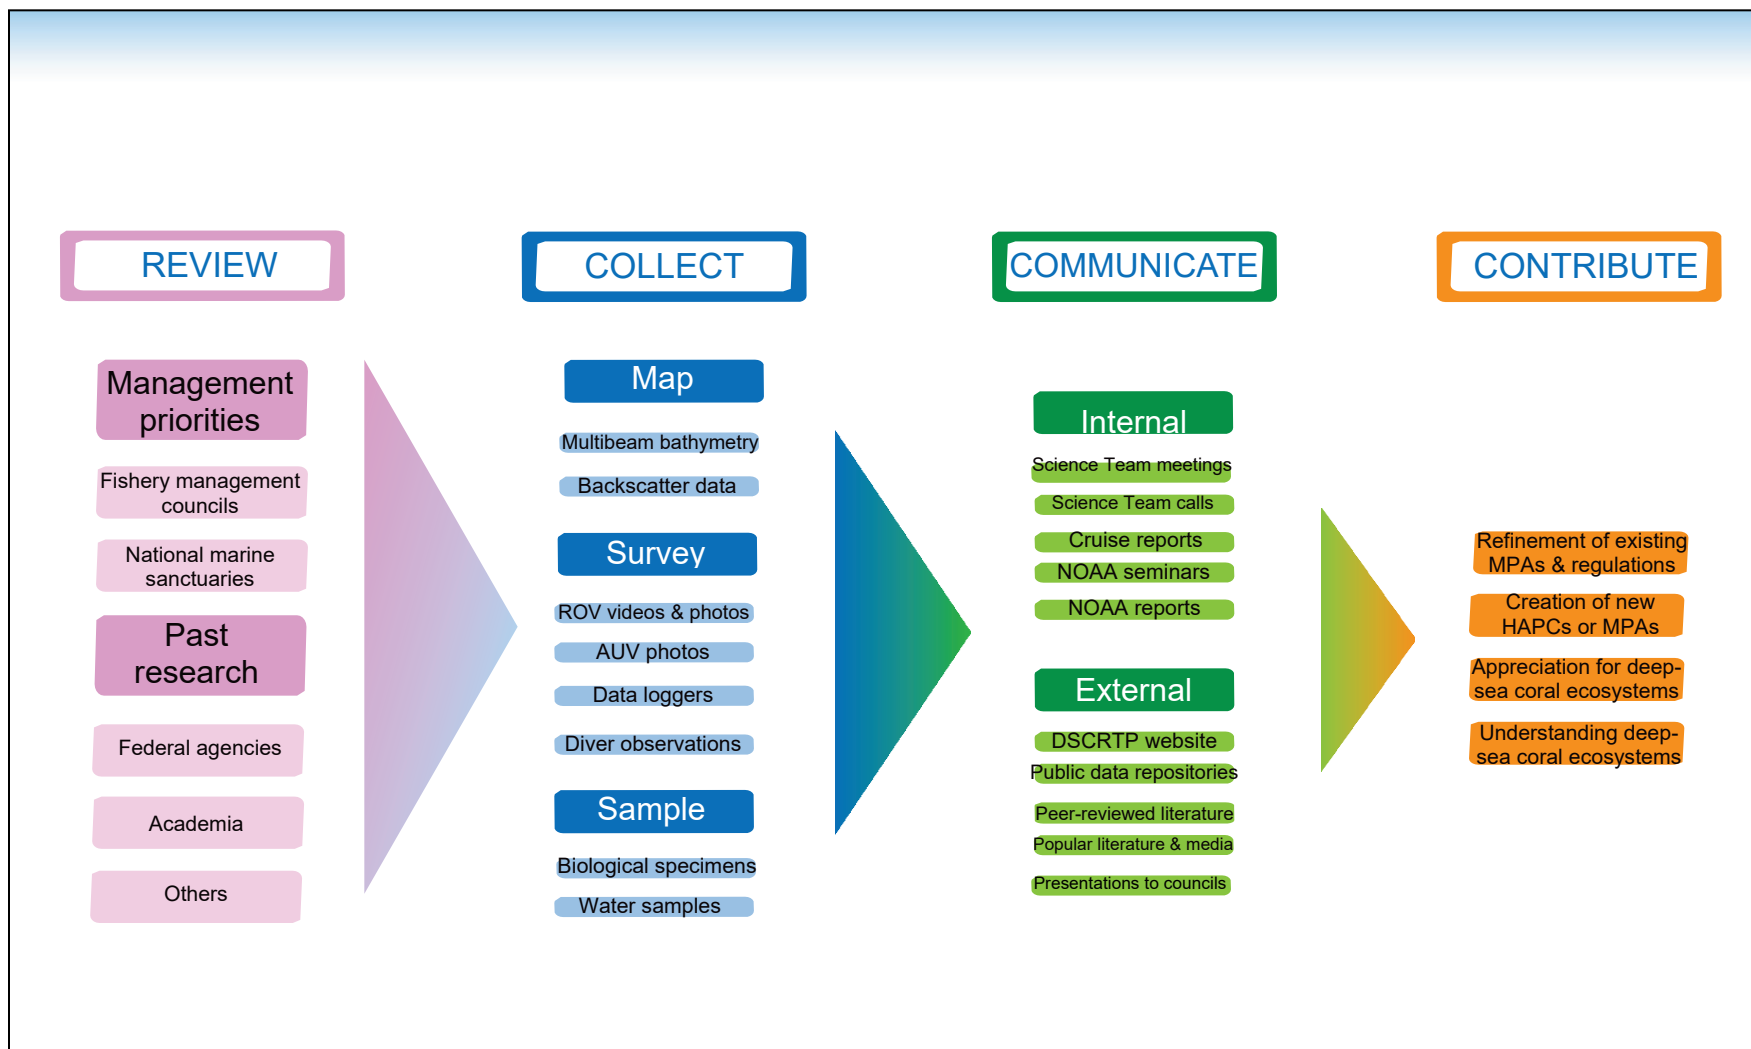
REVIEW

Management priorities

Fishery management councils

National marine sanctuaries

Past research

Federal agencies

Academia

Others

COLLECT

Map

Multibeam bathymetry

Backscatter data

Survey

ROV videos & photos

AUV photos

Data loggers

Diver observations

Sample

Biological specimens

Water samples

COMMUNICATE

Internal

Science Team meetings

Science Team calls

Cruise reports

NOAA seminars

NOAA reports

External

DSCRTP website

Public data repositories

Peer-reviewed literature

Popular literature & media

Presentations to councils

CONTRIBUTE

Refinement of existing MPAs & regulations

Creation of new HAPCs or MPAs

Appreciation for deep-sea coral ecosystems

Understanding deep-sea coral ecosystems